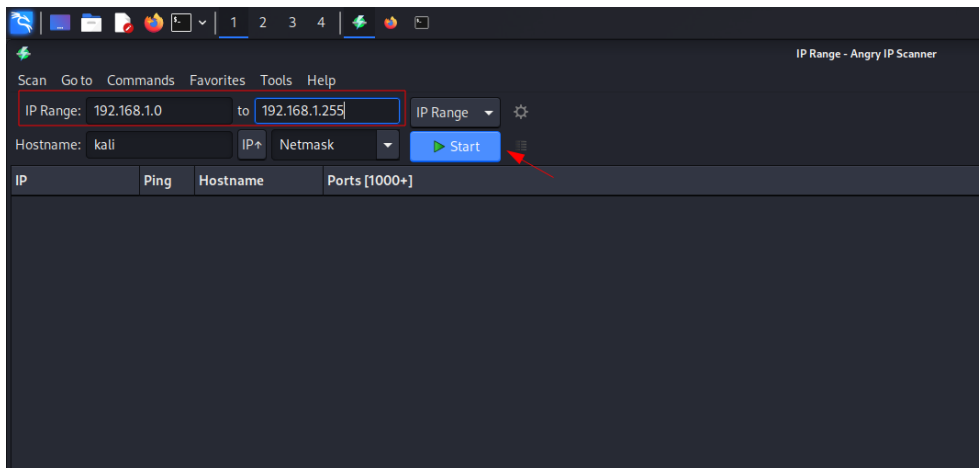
1 2 3 4

IP Range - Angry IP Scanner

Scan Go to Commands Favorites Tools Help

IP Range: 192.168.1.0 to 192.168.1.255 IP Range

Hostname: kali IP↑ Netmask Start

| IP | Ping | Hostname | Ports [1000+] |
|---|---|---|---|